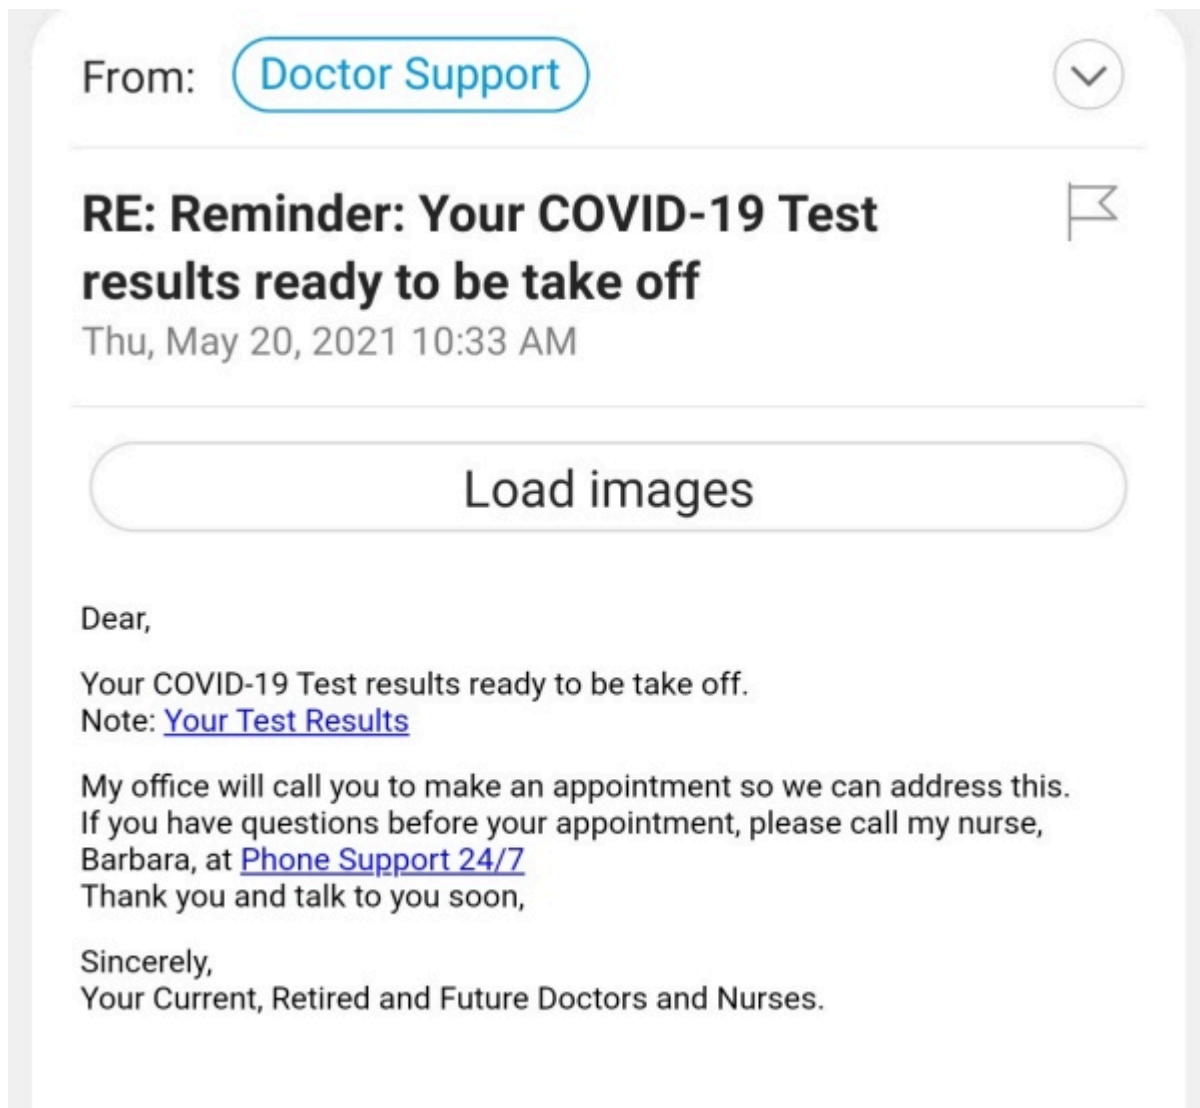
From: Doctor Support

RE: Reminder: Your COVID-19 Test results ready to be take off
Thu, May 20, 2021 10:33 AM

Load images

Dear,

Your COVID-19 Test results ready to be take off.
Note: Your Test Results

My office will call you to make an appointment so we can address this.
If you have questions before your appointment, please call my nurse, Barbara, at Phone Support 24/7
Thank you and talk to you soon,

Sincerely,
Your Current, Retired and Future Doctors and Nurses.